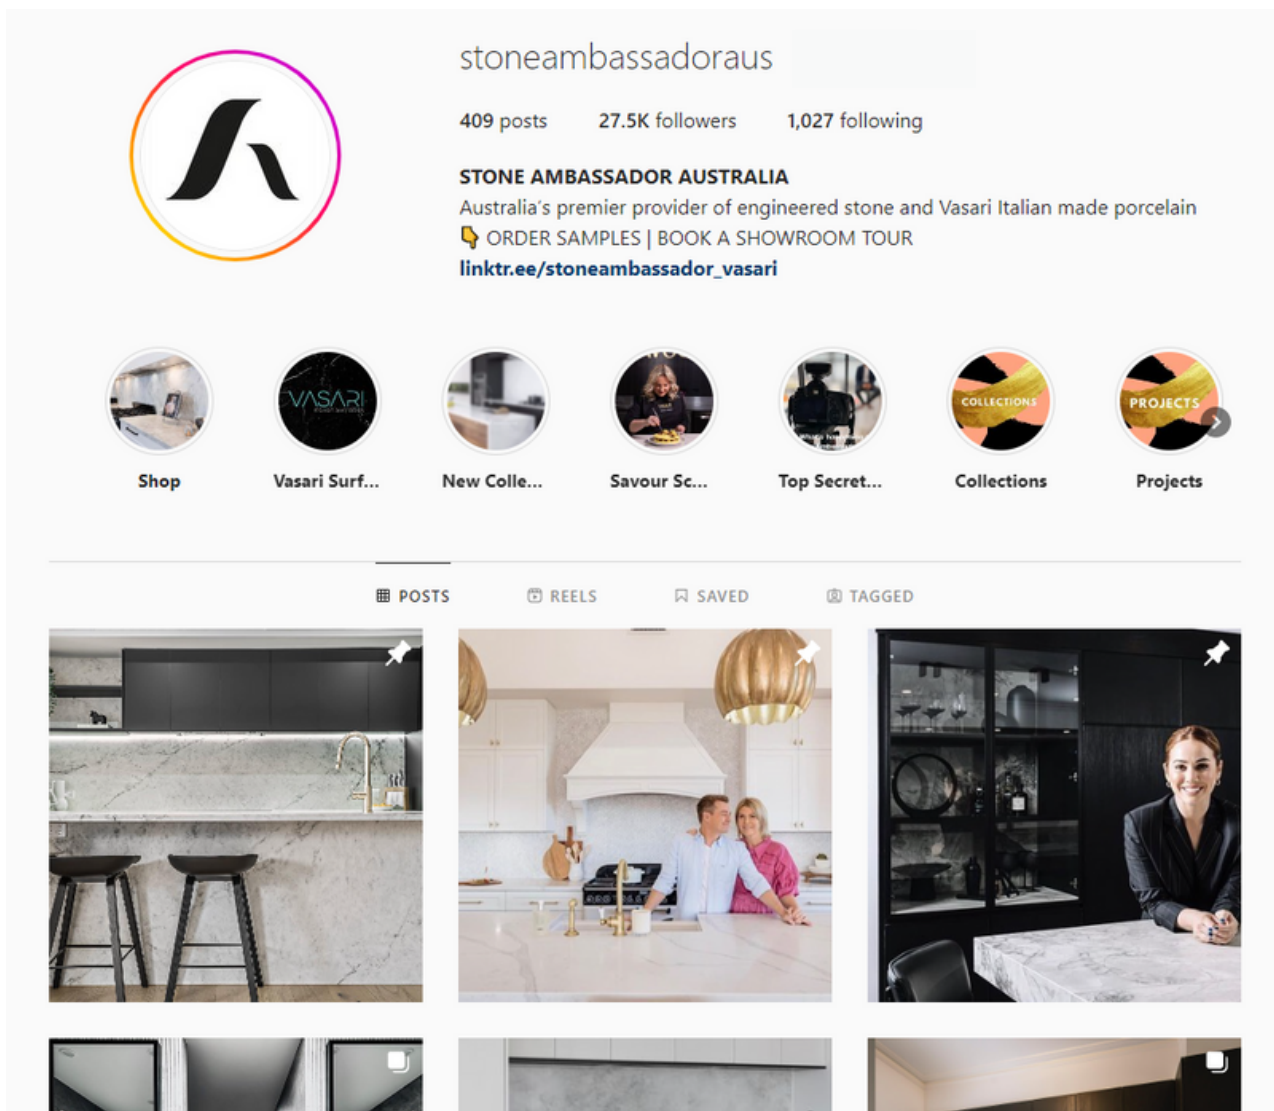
stoneambassadoraus

409 posts 27.5K followers 1,027 following

STONE AMBASSADOR AUSTRALIA
Australia's premier provider of engineered stone and Vasari Italian made porcelain
👇 ORDER SAMPLES | BOOK A SHOWROOM TOUR
linktr.ee/stoneambassador_vasari

VASARI

COLLECTIONS

PROJECTS

Shop Vasari Surf... New Colle... Savour Sc... Top Secret... Collections Projects

POSTS REELS SAVED TAGGED